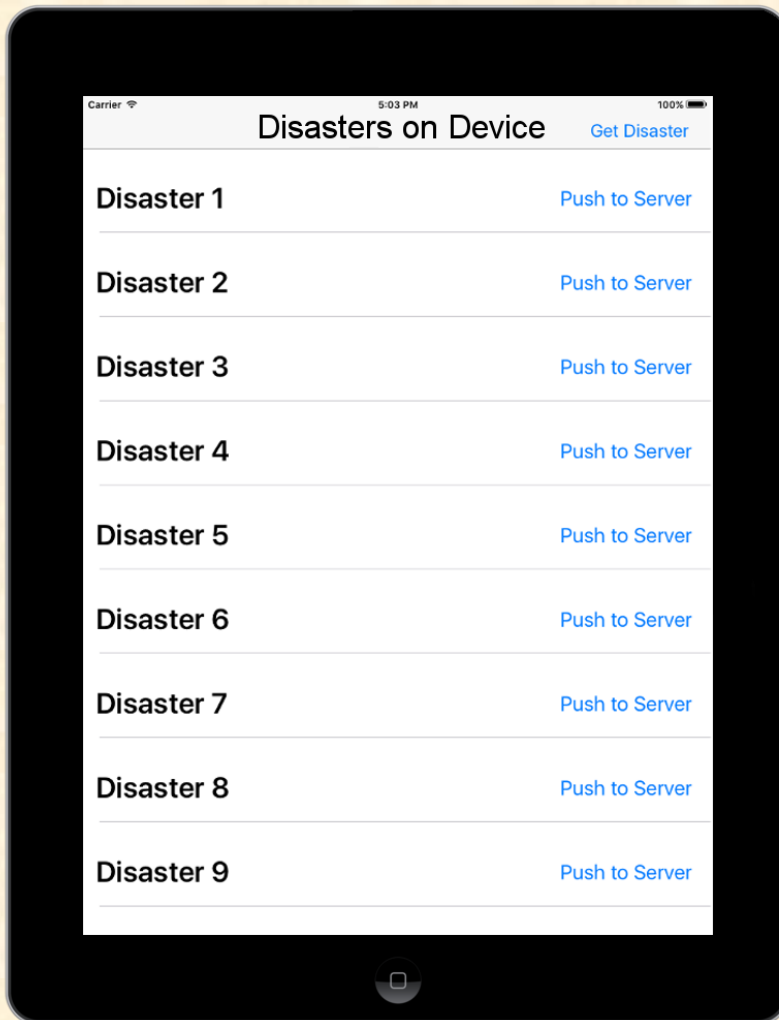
Carrier
5:03 PM
100%

Disasters on Device
Get Disaster

Disaster 1
Push to Server

Disaster 2
Push to Server

Disaster 3
Push to Server

Disaster 4
Push to Server

Disaster 5
Push to Server

Disaster 6
Push to Server

Disaster 7
Push to Server

Disaster 8
Push to Server

Disaster 9
Push to Server